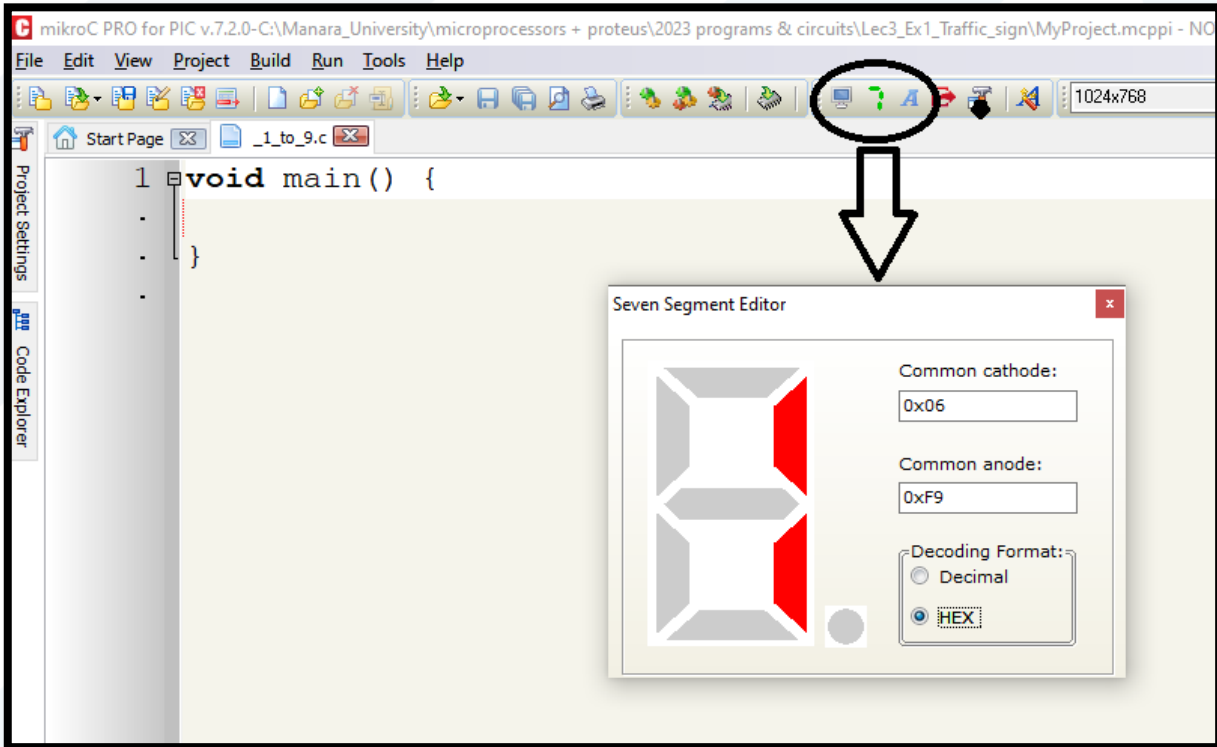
mikroC PRO for PIC v.7.2.0-C:\Manara_University\microprocessors + proteus\2023 programs & circuits\Lec3_Ex1_Traffic_sign\MyProject.mcppi - NO

File Edit View Project Build Run Tools Help

1024x768

Project Settings

Code Explorer

Start Page

_1_to_9.c

1 void main() {

}

Seven Segment Editor

Common cathode:

0x06

Common anode:

0xF9

Decoding Format:

Decimal

HEX